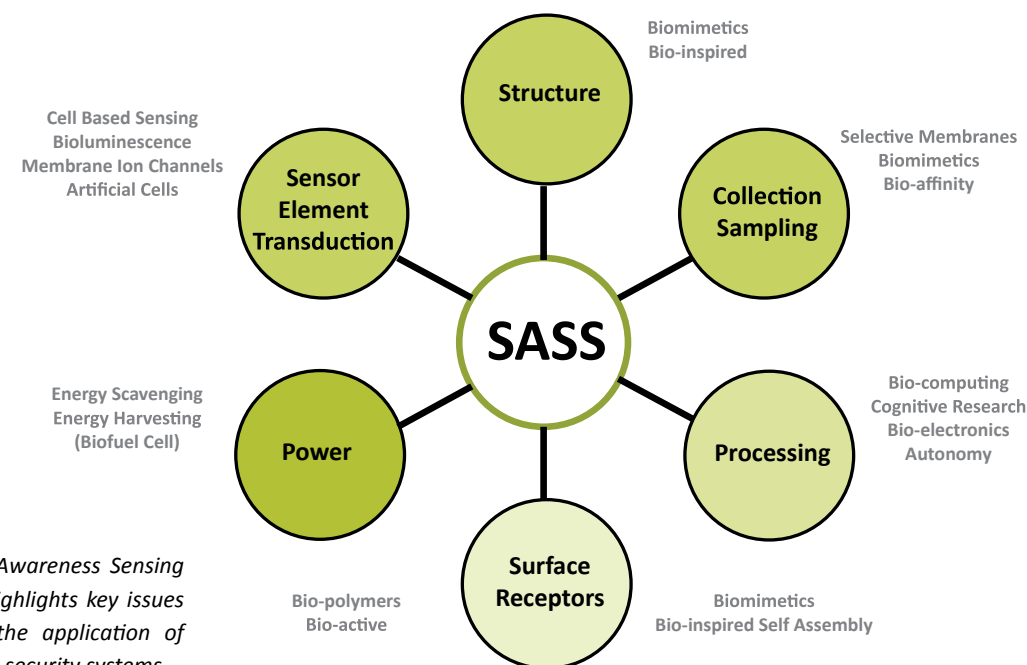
Biomimetics
Bio-inspired

Structure

Cell Based Sensing
Bioluminescence
Membrane Ion Channels
Artificial Cells

Sensor Element Transduction

Selective Membranes
Biomimetics
Bio-affinity

Collection Sampling

SASS

Energy Scavenging
Energy Harvesting
(Biofuel Cell)

Power

Bio-computing
Cognitive Research
Bio-electronics
Autonomy

Processing

Surface Receptors

Bio-polymers
Bio-active

Biomimetics
Bio-inspired Self Assembly

Awareness Sensing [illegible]ghlights key issues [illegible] the application of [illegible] security systems